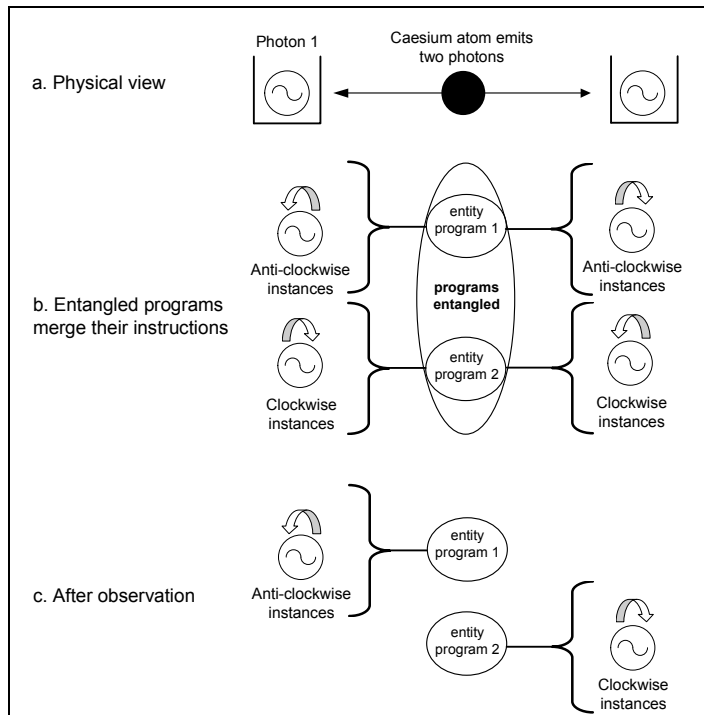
a. Physical view

Photon 1

Caesium atom emits two photons

b. Entangled programs merge their instructions

Anti-clockwise instances

entity program 1

programs entangled

Anti-clockwise instances

Clockwise instances

entity program 2

Clockwise instances

c. After observation

Anti-clockwise instances

entity program 1

entity program 2

Clockwise instances